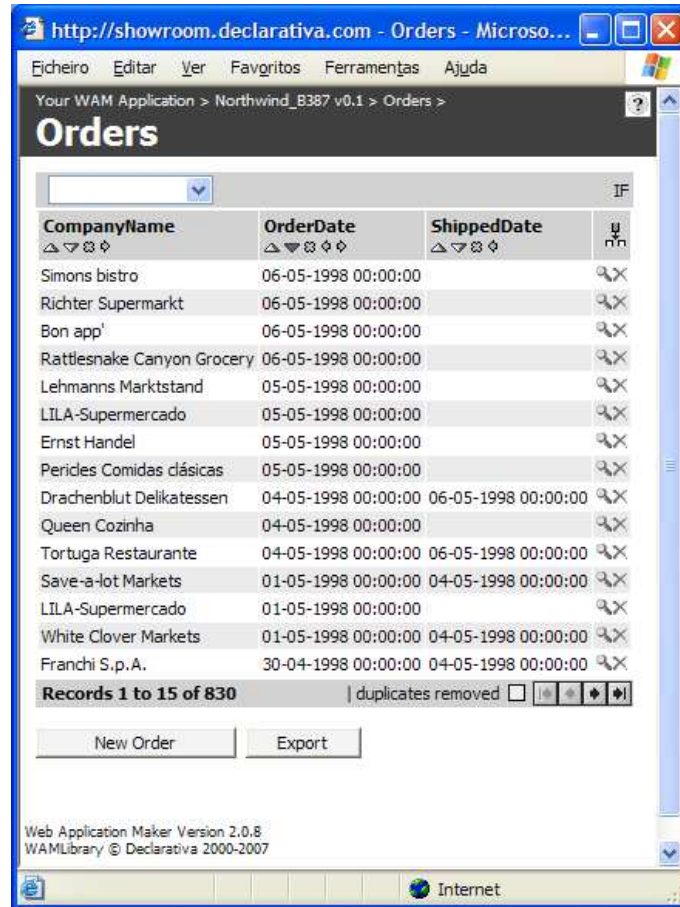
http://showroom.declarativa.com - Orders - Microso...

Ficheiro Editar Ver Favoritos Ferramentas Ajuda

Your WAM Application > Northwind_B387 v0.1 > Orders >

?

Orders

IF

| CompanyName | OrderDate | ShippedDate |
|---|---|---|
| Simons bistro | 06-05-1998 00:00:00 | |
| Richter Supermarkt | 06-05-1998 00:00:00 | |
| Bon app' | 06-05-1998 00:00:00 | |
| Rattlesnake Canyon Grocery | 06-05-1998 00:00:00 | |
| Lehmanns Marktstand | 05-05-1998 00:00:00 | |
| LILA-Supermercado | 05-05-1998 00:00:00 | |
| Ernst Handel | 05-05-1998 00:00:00 | |
| Pericles Comidas clásicas | 05-05-1998 00:00:00 | |
| Drachenblut Delikatessen | 04-05-1998 00:00:00 | 06-05-1998 00:00:00 |
| Queen Cozinha | 04-05-1998 00:00:00 | |
| Tortuga Restaurante | 04-05-1998 00:00:00 | 06-05-1998 00:00:00 |
| Save-a-lot Markets | 01-05-1998 00:00:00 | 04-05-1998 00:00:00 |
| LILA-Supermercado | 01-05-1998 00:00:00 | |
| White Clover Markets | 01-05-1998 00:00:00 | 04-05-1998 00:00:00 |
| Franchi S.p.A. | 30-04-1998 00:00:00 | 04-05-1998 00:00:00 |

Records 1 to 15 of 830 | duplicates removed

New Order Export

Web Application Maker Version 2.0.8
WAMLibrary © Declarativa 2000-2007

Internet